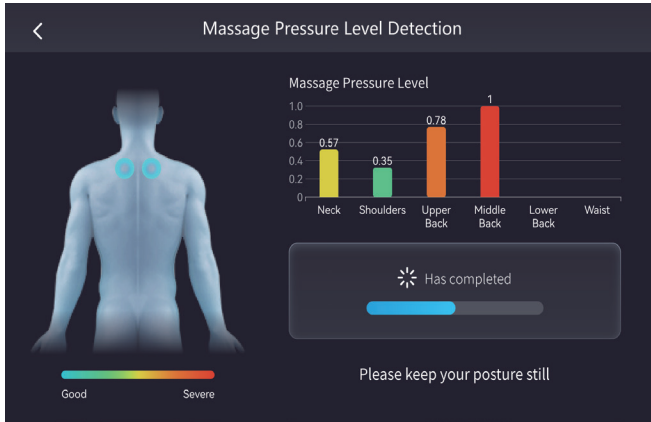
<

Massage Pressure Level Detection

Massage Pressure Level

1.0
0.8
0.6
0.4
0.2
0

0.57
0.35
0.78
1

Neck
Shoulders
Upper Back
Middle Back
Lower Back
Waist

Has completed

Good
Severe

Please keep your posture still